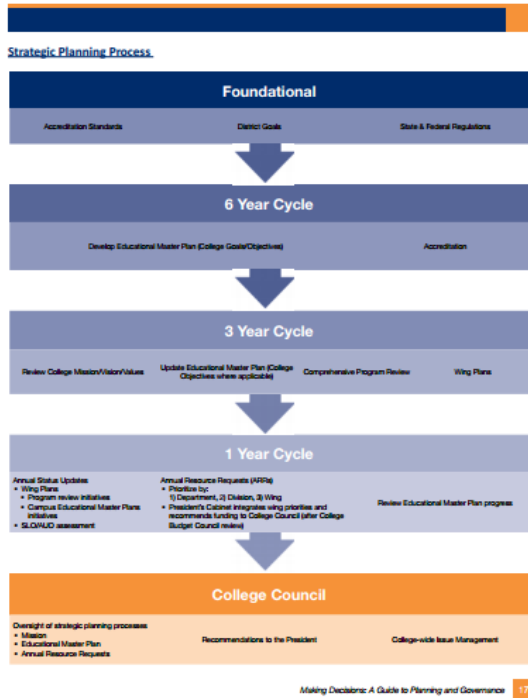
Strategic Planning Process

Foundational

Accreditation Standards

District Goals

State & Federal Regulations

6 Year Cycle

Develop Educational Master Plan (College Goals/Objectives)

Accreditation

3 Year Cycle

Review College Mission/Vision/Values

Update Educational Master Plan (College Objectives where applicable)

Comprehensive Program Review

Wing Plans

1 Year Cycle

Annual Status Updates
• Wing Plans
 • Program review initiatives
 • Campus Educational Master Plans initiatives
• SLO/AUO assessment

Annual Resource Requests (ARRs)
• Prioritize by:
1) Department, 2) Division, 3) Wing
• President's Cabinet integrates wing priorities and recommends funding to College Council (after College Budget Council review)

Review Educational Master Plan progress

College Council

Oversight of strategic planning processes
• Mission
• Educational Master Plan
• Annual Resource Requests

Recommendations to the President

College-wide Issue Management

Making Decisions: A Guide to Planning and Governance 9